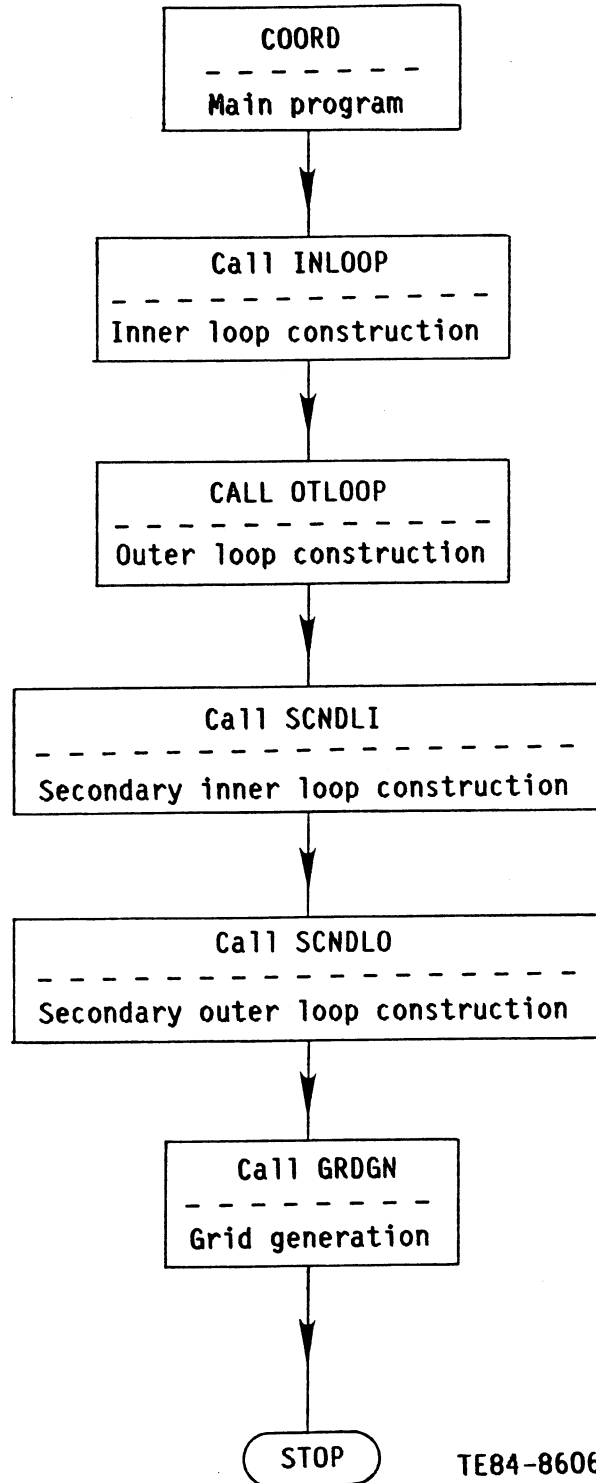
COORD
Main program

Call INLOOP
Inner loop construction

CALL OTLOOP
Outer loop construction

Call SCNDLI
Secondary inner loop construction

Call SCNDLO
Secondary outer loop construction

Call GRDGN
Grid generation

STOP

TE84-8606